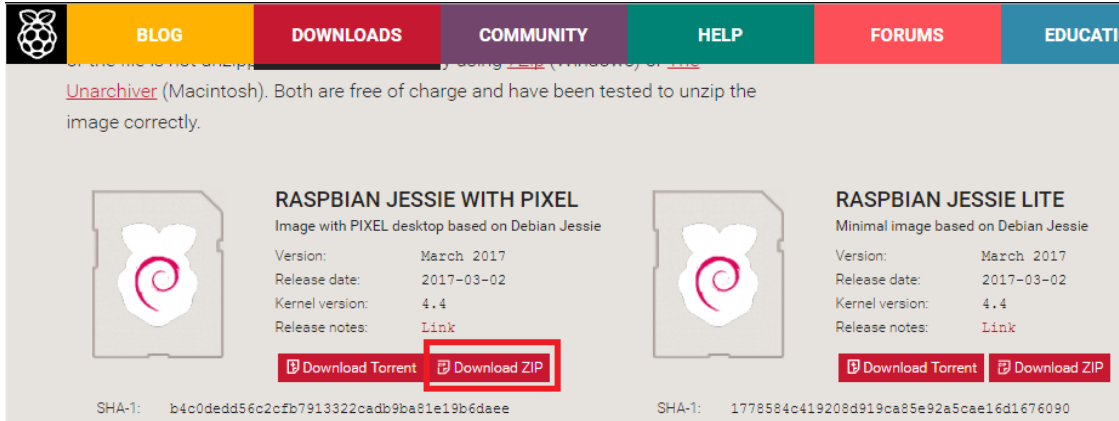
BLOG DOWNLOADS COMMUNITY HELP FORUMS EDUCATI

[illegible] Unarchiver (Macintosh). Both are free of charge and have been tested to unzip the image correctly.

RASPBIAN JESSIE WITH PIXEL
Image with PIXEL desktop based on Debian Jessie

| | |
|---|---|
| Version: | March 2017 |
| Release date: | 2017-03-02 |
| Kernel version: | 4.4 |
| Release notes: | Link |

Download Torrent Download ZIP

SHA-1: b4c0dedd56c2cfb7913322cadb9ba81e19b6daee

RASPBIAN JESSIE LITE
Minimal image based on Debian Jessie

| | |
|---|---|
| Version: | March 2017 |
| Release date: | 2017-03-02 |
| Kernel version: | 4.4 |
| Release notes: | Link |

Download Torrent Download ZIP

SHA-1: 1778584c419208d919ca85e92a5cae16d1676090